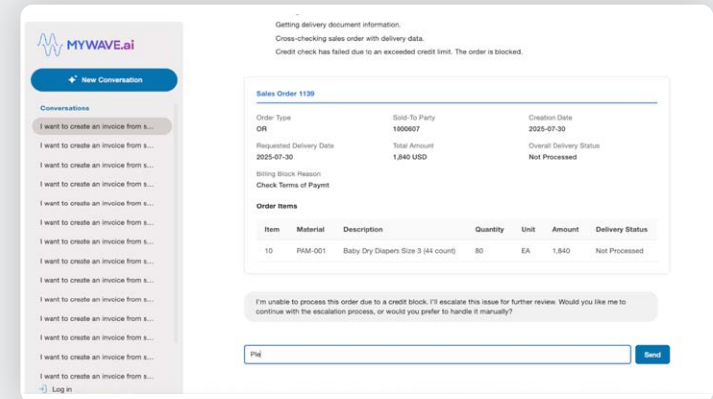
MYWAVE.ai

New Conversation

Conversations

I want to create an invoice from s...
I want to create an invoice from s...
I want to create an invoice from s...
I want to create an invoice from s...
I want to create an invoice from s...
I want to create an invoice from s...
I want to create an invoice from s...
I want to create an invoice from s...
I want to create an invoice from s...
I want to create an invoice from s...
I want to create an invoice from s...
I want to create an invoice from s...
I want to create an invoice from s...
I want to create an invoice from s...
I want to create an invoice from s...

Log in

Getting delivery document information.
Cross-checking sales order with delivery data.
Credit check has failed due to an exceeded credit limit. The order is blocked.

Sales Order 1139

Order Type
OR

Sold-To Party
1000607

Creation Date
2025-07-30

Requested Delivery Date
2025-07-30

Total Amount
1,840 USD

Overall Delivery Status
Not Processed

Billing Block Reason
Check Terms of Paymt

Order Items

| Item | Material | Description | Quantity | Unit | Amount | Delivery Status |
|---|---|---|---|---|---|---|
| 10 | PAM-001 | Baby Dry Diapers Size 3 (44 count) | 80 | EA | 1,840 | Not Processed |

I'm unable to process this order due to a credit block. I'll escalate this issue for further review. Would you like me to continue with the escalation process, or would you prefer to handle it manually?

Ple

Send